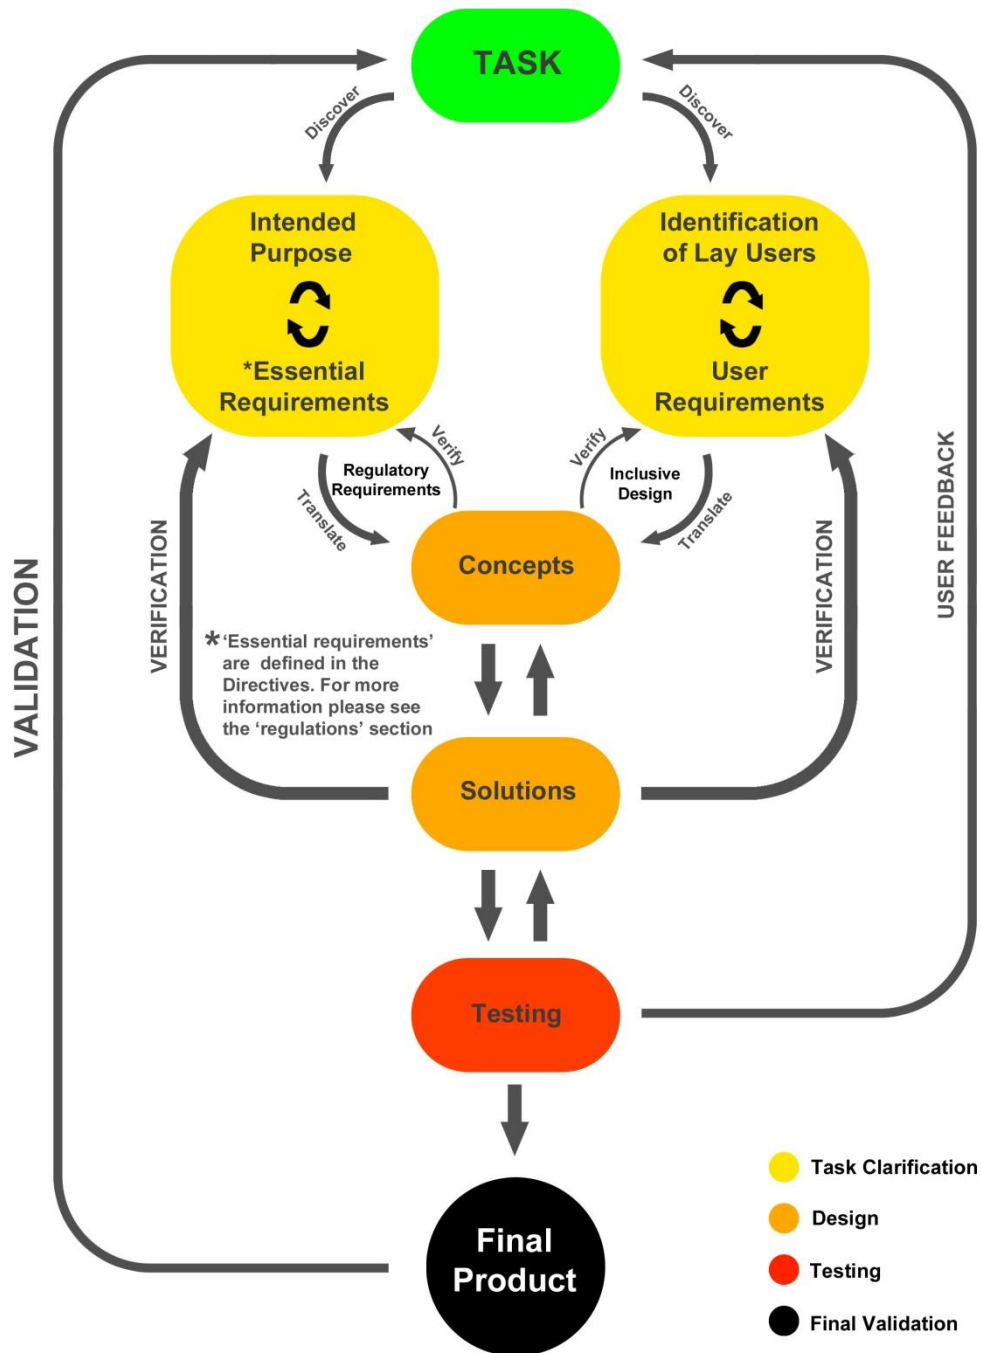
TASK

Discover

Discover

Intended Purpose

*Essential Requirements

Identification of Lay Users

User Requirements

Verify

Regulatory Requirements

Translate

Verify

Inclusive Design

Translate

Concepts

VALIDATION

VERIFICATION

VERIFICATION

USER FEEDBACK

*'Essential requirements' are defined in the Directives. For more information please see the 'regulations' section

Solutions

Testing

Final Product

Task Clarification

Design

Testing

Final Validation